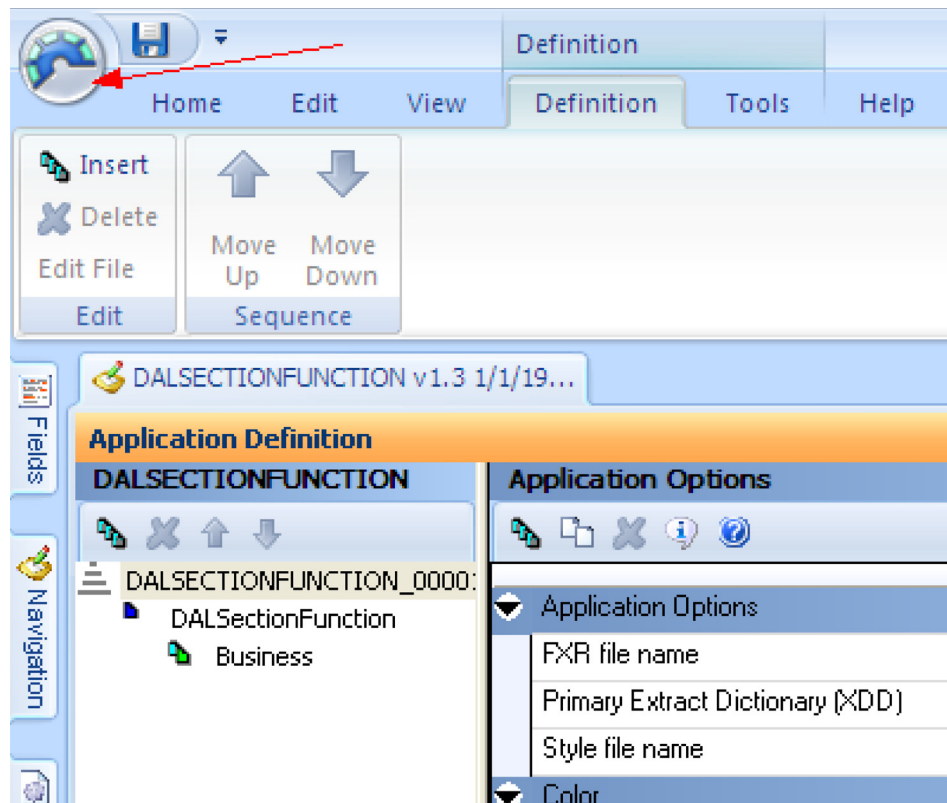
Definition

Home Edit View Definition Tools Help

Insert
Delete
Edit File
Edit

Move Up
Move Down
Sequence

Fields

Navigation

DALSECTIONFUNCTION v1.3 1/1/19...

Application Definition

DALSECTIONFUNCTION

DALSECTIONFUNCTION_0000:
DALSectionFunction
Business

Application Options

Application Options
FXR file name
Primary Extract Dictionary (XDD)
Style file name
Color